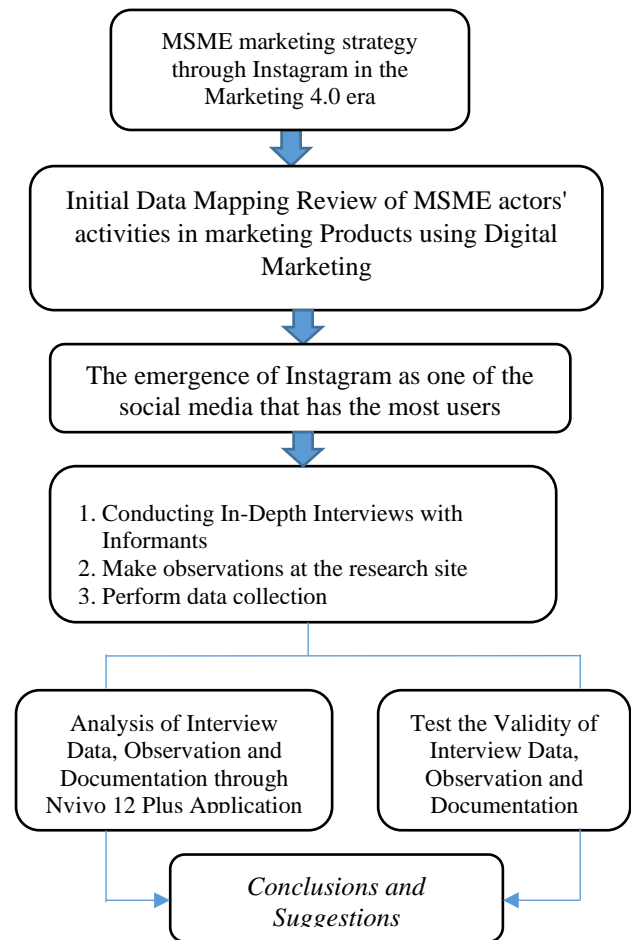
MSME marketing strategy through Instagram in the Marketing 4.0 era

Initial Data Mapping Review of MSME actors' activities in marketing Products using Digital Marketing

The emergence of Instagram as one of the social media that has the most users

1. Conducting In-Depth Interviews with Informants
2. Make observations at the research site
3. Perform data collection

Analysis of Interview Data, Observation and Documentation through Nvivo 12 Plus Application

Test the Validity of Interview Data, Observation and Documentation

Conclusions and Suggestions